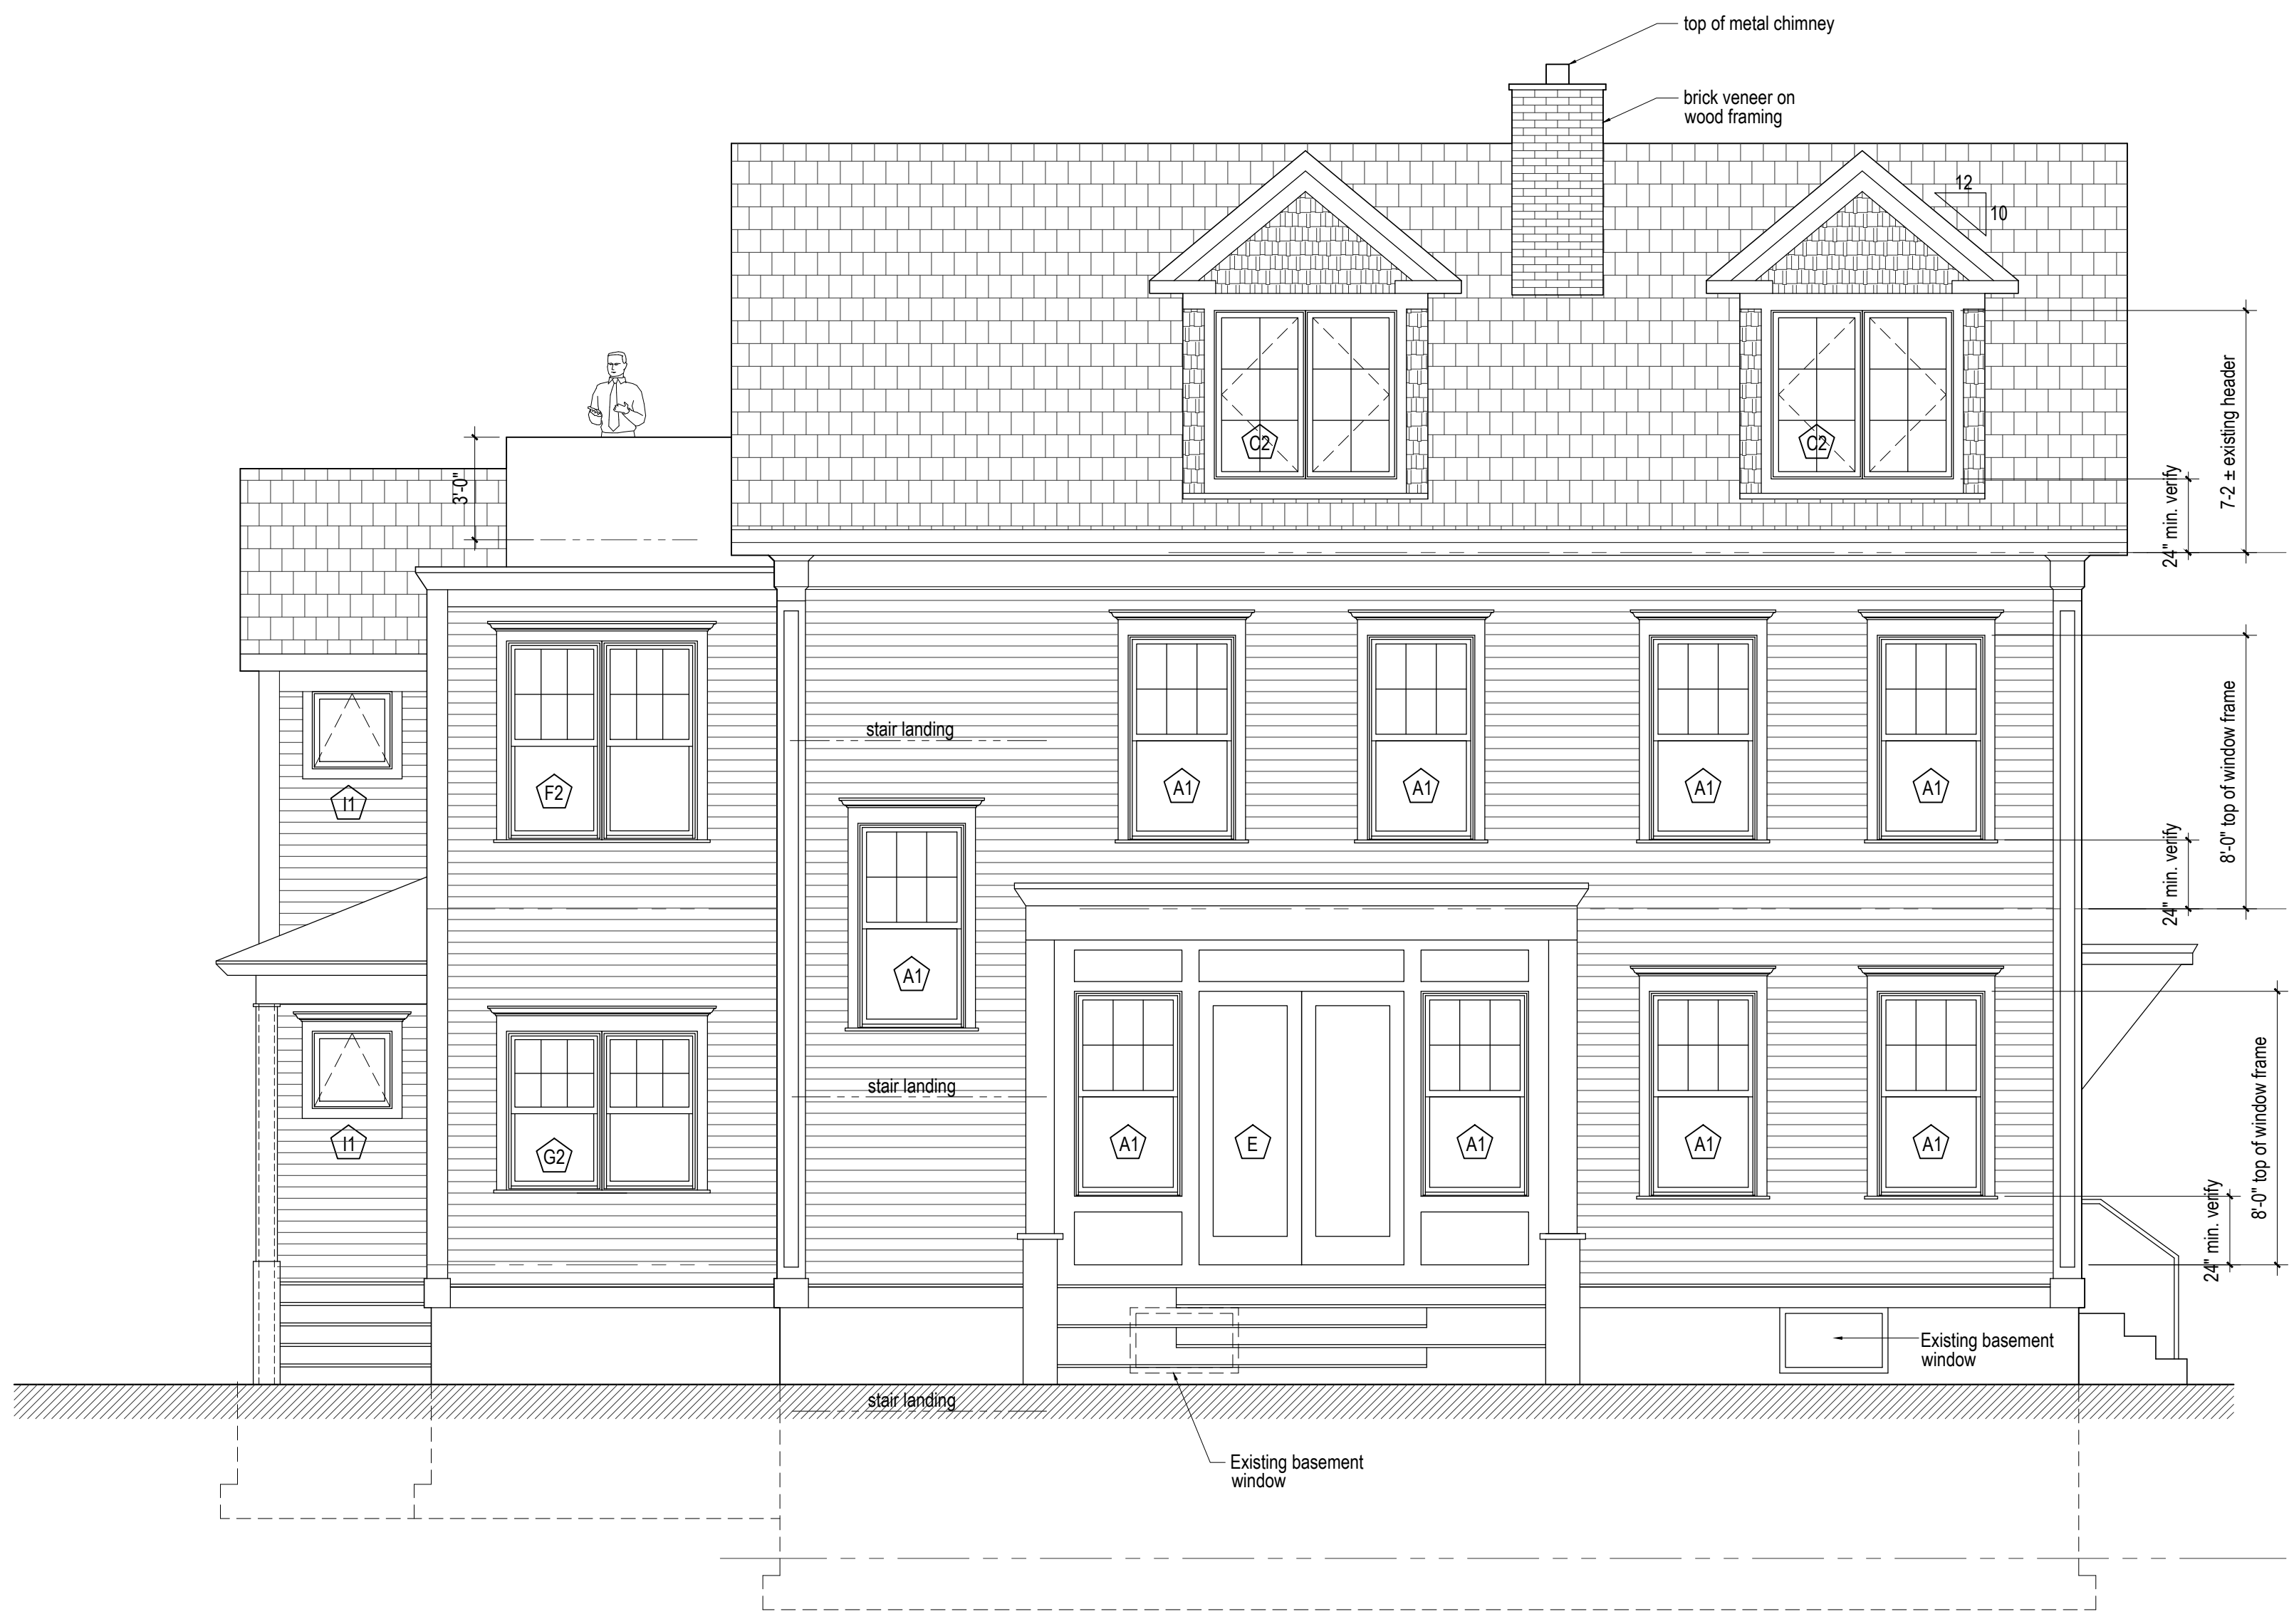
top of metal chimney

brick veneer on wood framing

12
10

C2

C2

7-2 ± existing header

24" min. verify

3'-0"

stair landing

I1

F2

A1

A1

A1

A1

8'-0" top of window frame

24" min. verify

A1

I1

G2

stair landing

A1

E

A1

A1

A1

8'-0" top of window frame

24" min. verify

Existing basement window

stair landing

Existing basement window